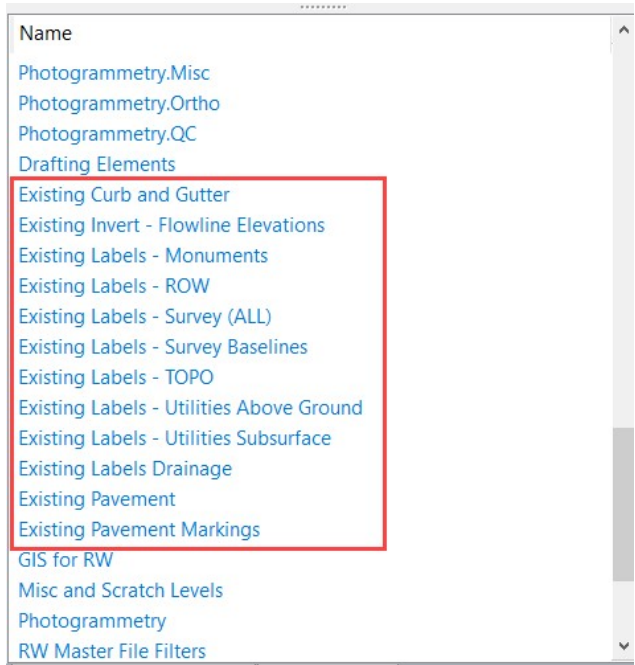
Name

Photogrammetry.Misc
Photogrammetry.Ortho
Photogrammetry.QC
Drafting Elements
Existing Curb and Gutter
Existing Invert - Flowline Elevations
Existing Labels - Monuments
Existing Labels - ROW
Existing Labels - Survey (ALL)
Existing Labels - Survey Baselines
Existing Labels - TOPO
Existing Labels - Utilities Above Ground
Existing Labels - Utilities Subsurface
Existing Labels Drainage
Existing Pavement
Existing Pavement Markings
GIS for RW
Misc and Scratch Levels
Photogrammetry
RW Master File Filters